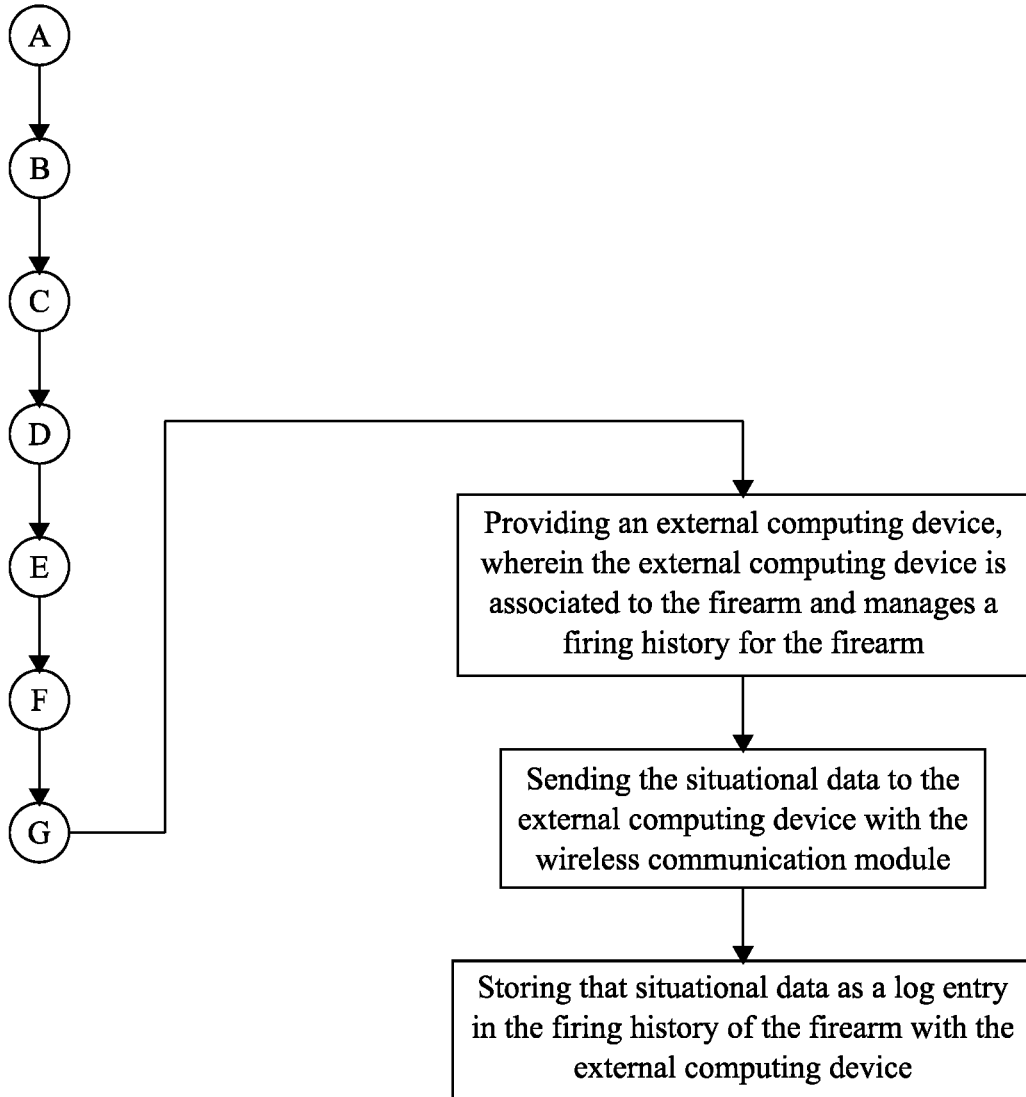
A

B

C

D

E

F

G

Providing an external computing device, wherein the external computing device is associated to the firearm and manages a firing history for the firearm

Sending the situational data to the external computing device with the wireless communication module

Storing that situational data as a log entry in the firing history of the firearm with the external computing device